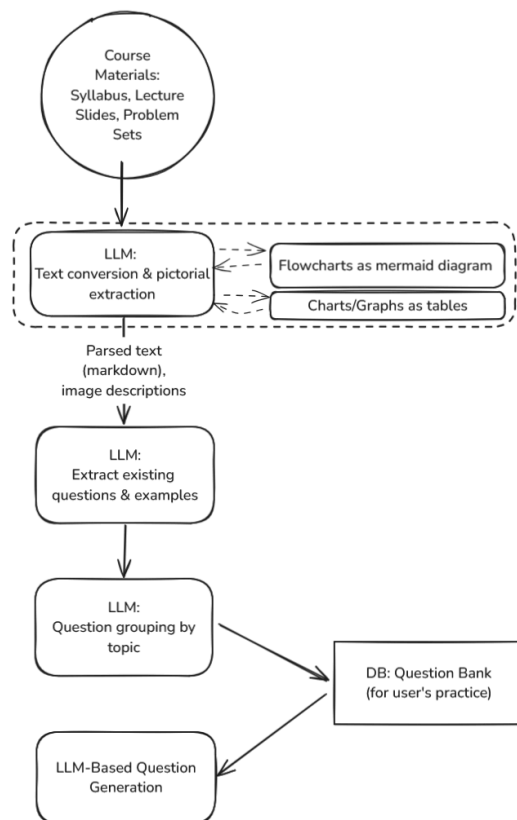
Course Materials: Syllabus, Lecture Slides, Problem Sets

LLM:
Text conversion & pictorial extraction

Flowcharts as mermaid diagram

Charts/Graphs as tables

Parsed text (markdown), image descriptions

LLM:
Extract existing questions & examples

LLM:
Question grouping by topic

DB: Question Bank (for user's practice)

LLM-Based Question Generation